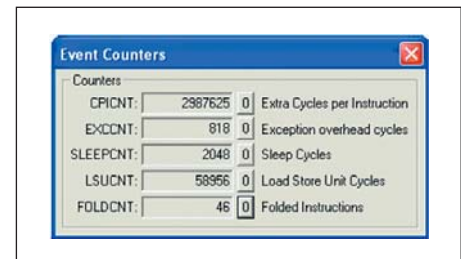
Event Counters

Counters

| | | | |
|---|---|---|---|
| CPICNT: | 2987625 | 0 | Extra Cycles per Instruction |
| EXCCNT: | 818 | 0 | Exception overhead cycles |
| SLEEPCNT: | 2048 | 0 | Sleep Cycles |
| LSUCNT: | 58956 | 0 | Load Store Unit Cycles |
| FOLDCNT: | 46 | 0 | Folded Instructions |